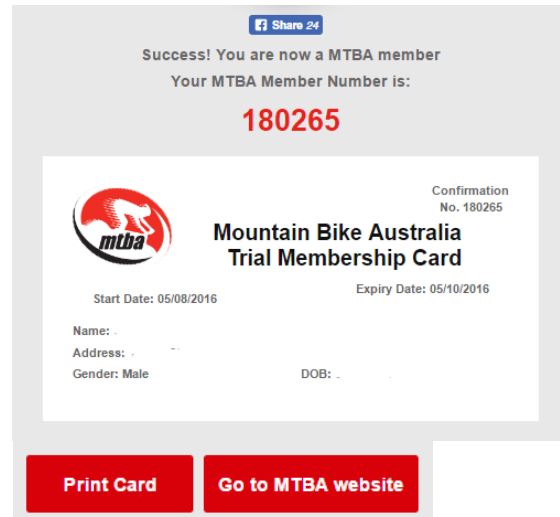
f Share 24

Success! You are now a MTBA member

Your MTBA Member Number is:

180265

mtba

Confirmation
No. 180265

Mountain Bike Australia
Trial Membership Card

Start Date: 05/08/2016

Expiry Date: 05/10/2016

Name:

Address:

Gender: Male

DOB:

Print Card

Go to MTBA website